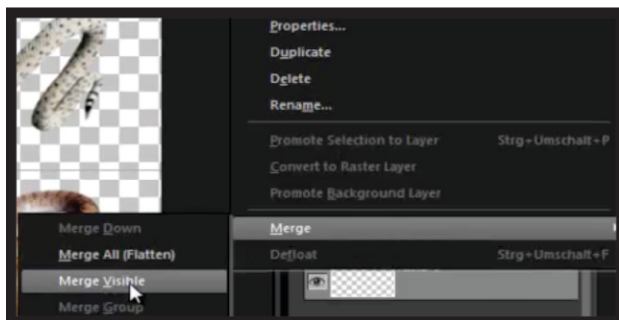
Properties...
Duplicate
Delete
Rename...
Promote Selection to Layer Strg+Umschalt+P
Convert to Raster Layer
Promote Background Layer
Merge
Defloat Strg+Umschalt+F
Merge Down
Merge All (Flatten)
Merge Visible
Merge Group